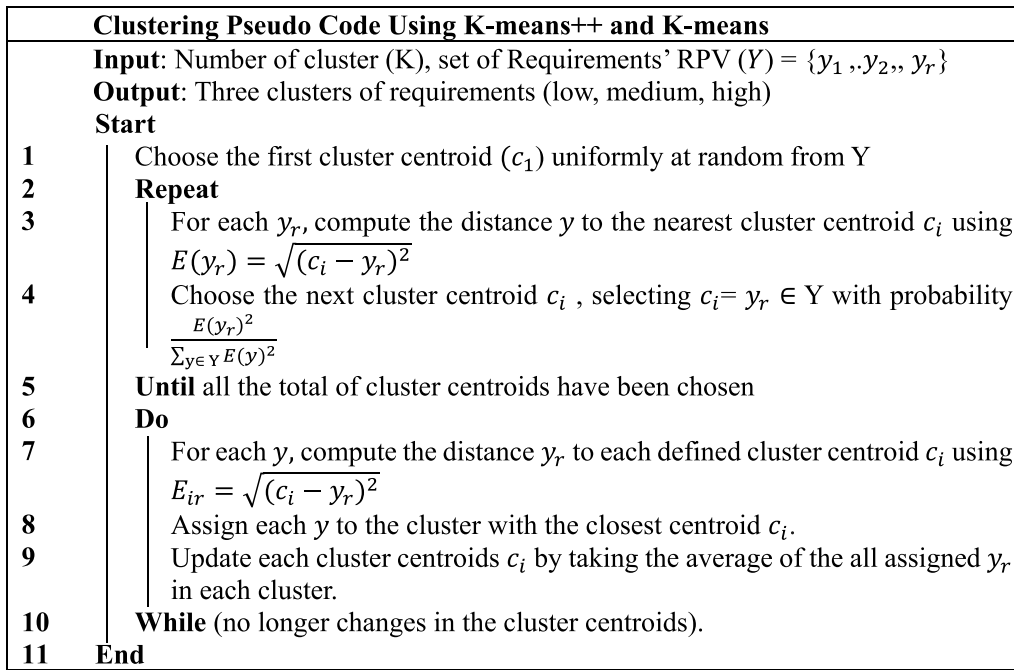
**Clustering Pseudo Code Using K-means++ and K-means**

**Input**: Number of cluster (K), set of Requirements' RPV ($Y$) = {$y_1$ ,.$y_2$,, $y_r$}
**Output**: Three clusters of requirements (low, medium, high)
**Start**
1 Choose the first cluster centroid ($c_1$) uniformly at random from Y
2 **Repeat**
3 For each $y_r$, compute the distance $y$ to the nearest cluster centroid $c_i$ using $E(y_r) = \sqrt{(c_i - y_r)^2}$
4 Choose the next cluster centroid $c_i$ , selecting $c_i$= $y_r$ ∈ Y with probability $\frac{E(y_r)^2}{\sum_{y \in Y} E(y)^2}$
5 **Until** all the total of cluster centroids have been chosen
6 **Do**
7 For each $y$, compute the distance $y_r$ to each defined cluster centroid $c_i$ using $E_{ir} = \sqrt{(c_i - y_r)^2}$
8 Assign each $y$ to the cluster with the closest centroid $c_i$.
9 Update each cluster centroids $c_i$ by taking the average of the all assigned $y_r$ in each cluster.
10 **While** (no longer changes in the cluster centroids).
11 **End**